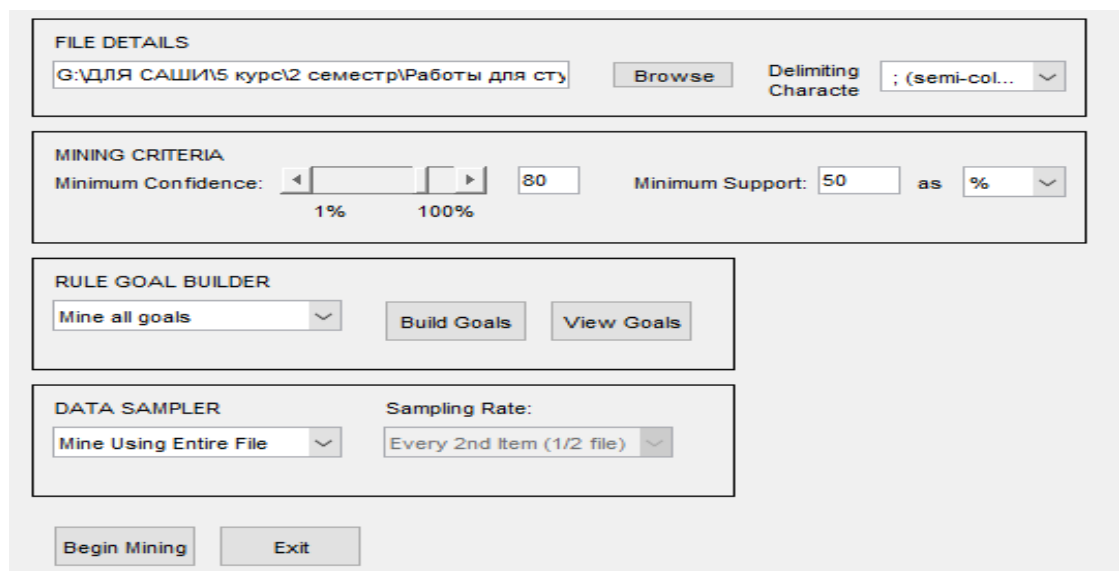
FILE DETAILS
G:\ДЛЯ САШИ\5 курс\2 семестр\Работы для сту
Browse
Delimiting Characte
; (semi-col...

MINING CRITERIA
Minimum Confidence:
80
1%
100%
Minimum Support: 50
as
%

RULE GOAL BUILDER
Mine all goals
Build Goals
View Goals

DATA SAMPLER
Sampling Rate:
Mine Using Entire File
Every 2nd Item (1/2 file)

Begin Mining
Exit